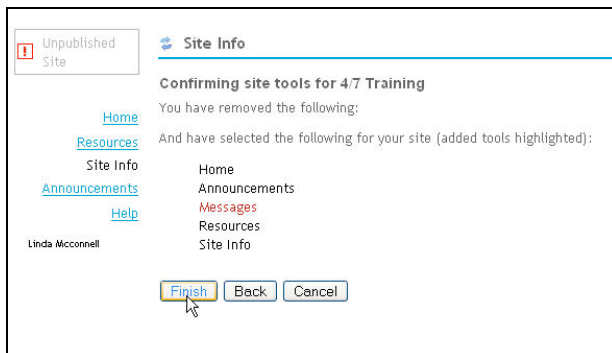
Unpublished Site

Home
Resources
Site Info
Announcements
Help

Linda Mcconnell

Site Info

Confirming site tools for 4/7 Training

You have removed the following:

And have selected the following for your site (added tools highlighted):

Home
Announcements
Messages
Resources
Site Info

Finish Back Cancel